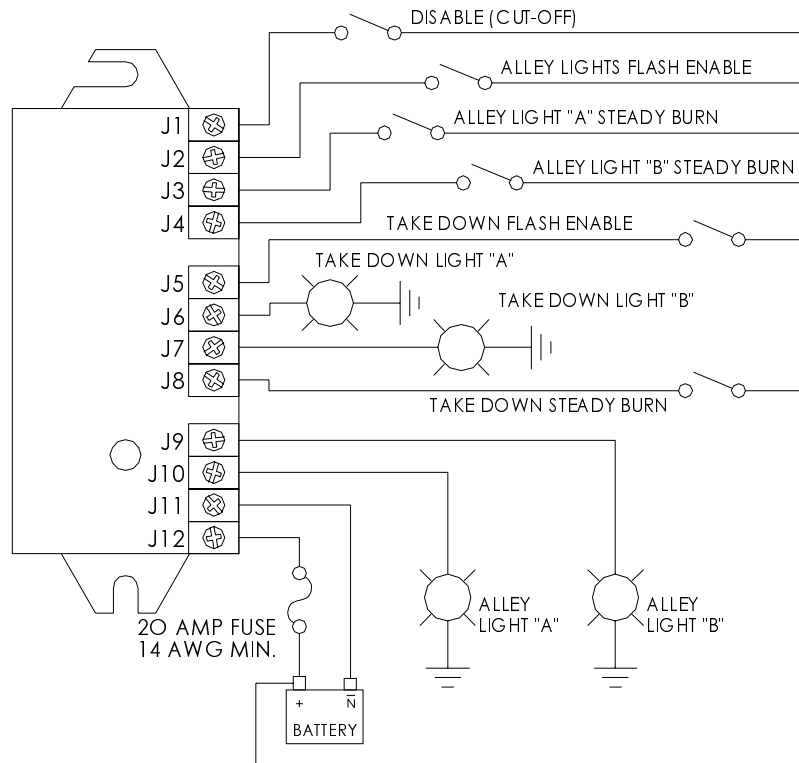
DISABLE (CUT-OFF)
ALLEY LIGHTS FLASH ENABLE
ALLEY LIGHT "A" STEADY BURN
ALLEY LIGHT "B" STEADY BURN
TAKE DOWN FLASH ENABLE
TAKE DOWN LIGHT "A"
TAKE DOWN LIGHT "B"
TAKE DOWN STEADY BURN

J1
J2
J3
J4
J5
J6
J7
J8
J9
J10
J11
J12

20 AMP FUSE
14 AWG MIN.

+
$\bar{N}$
BATTERY

ALLEY LIGHT "A"
ALLEY LIGHT "B"